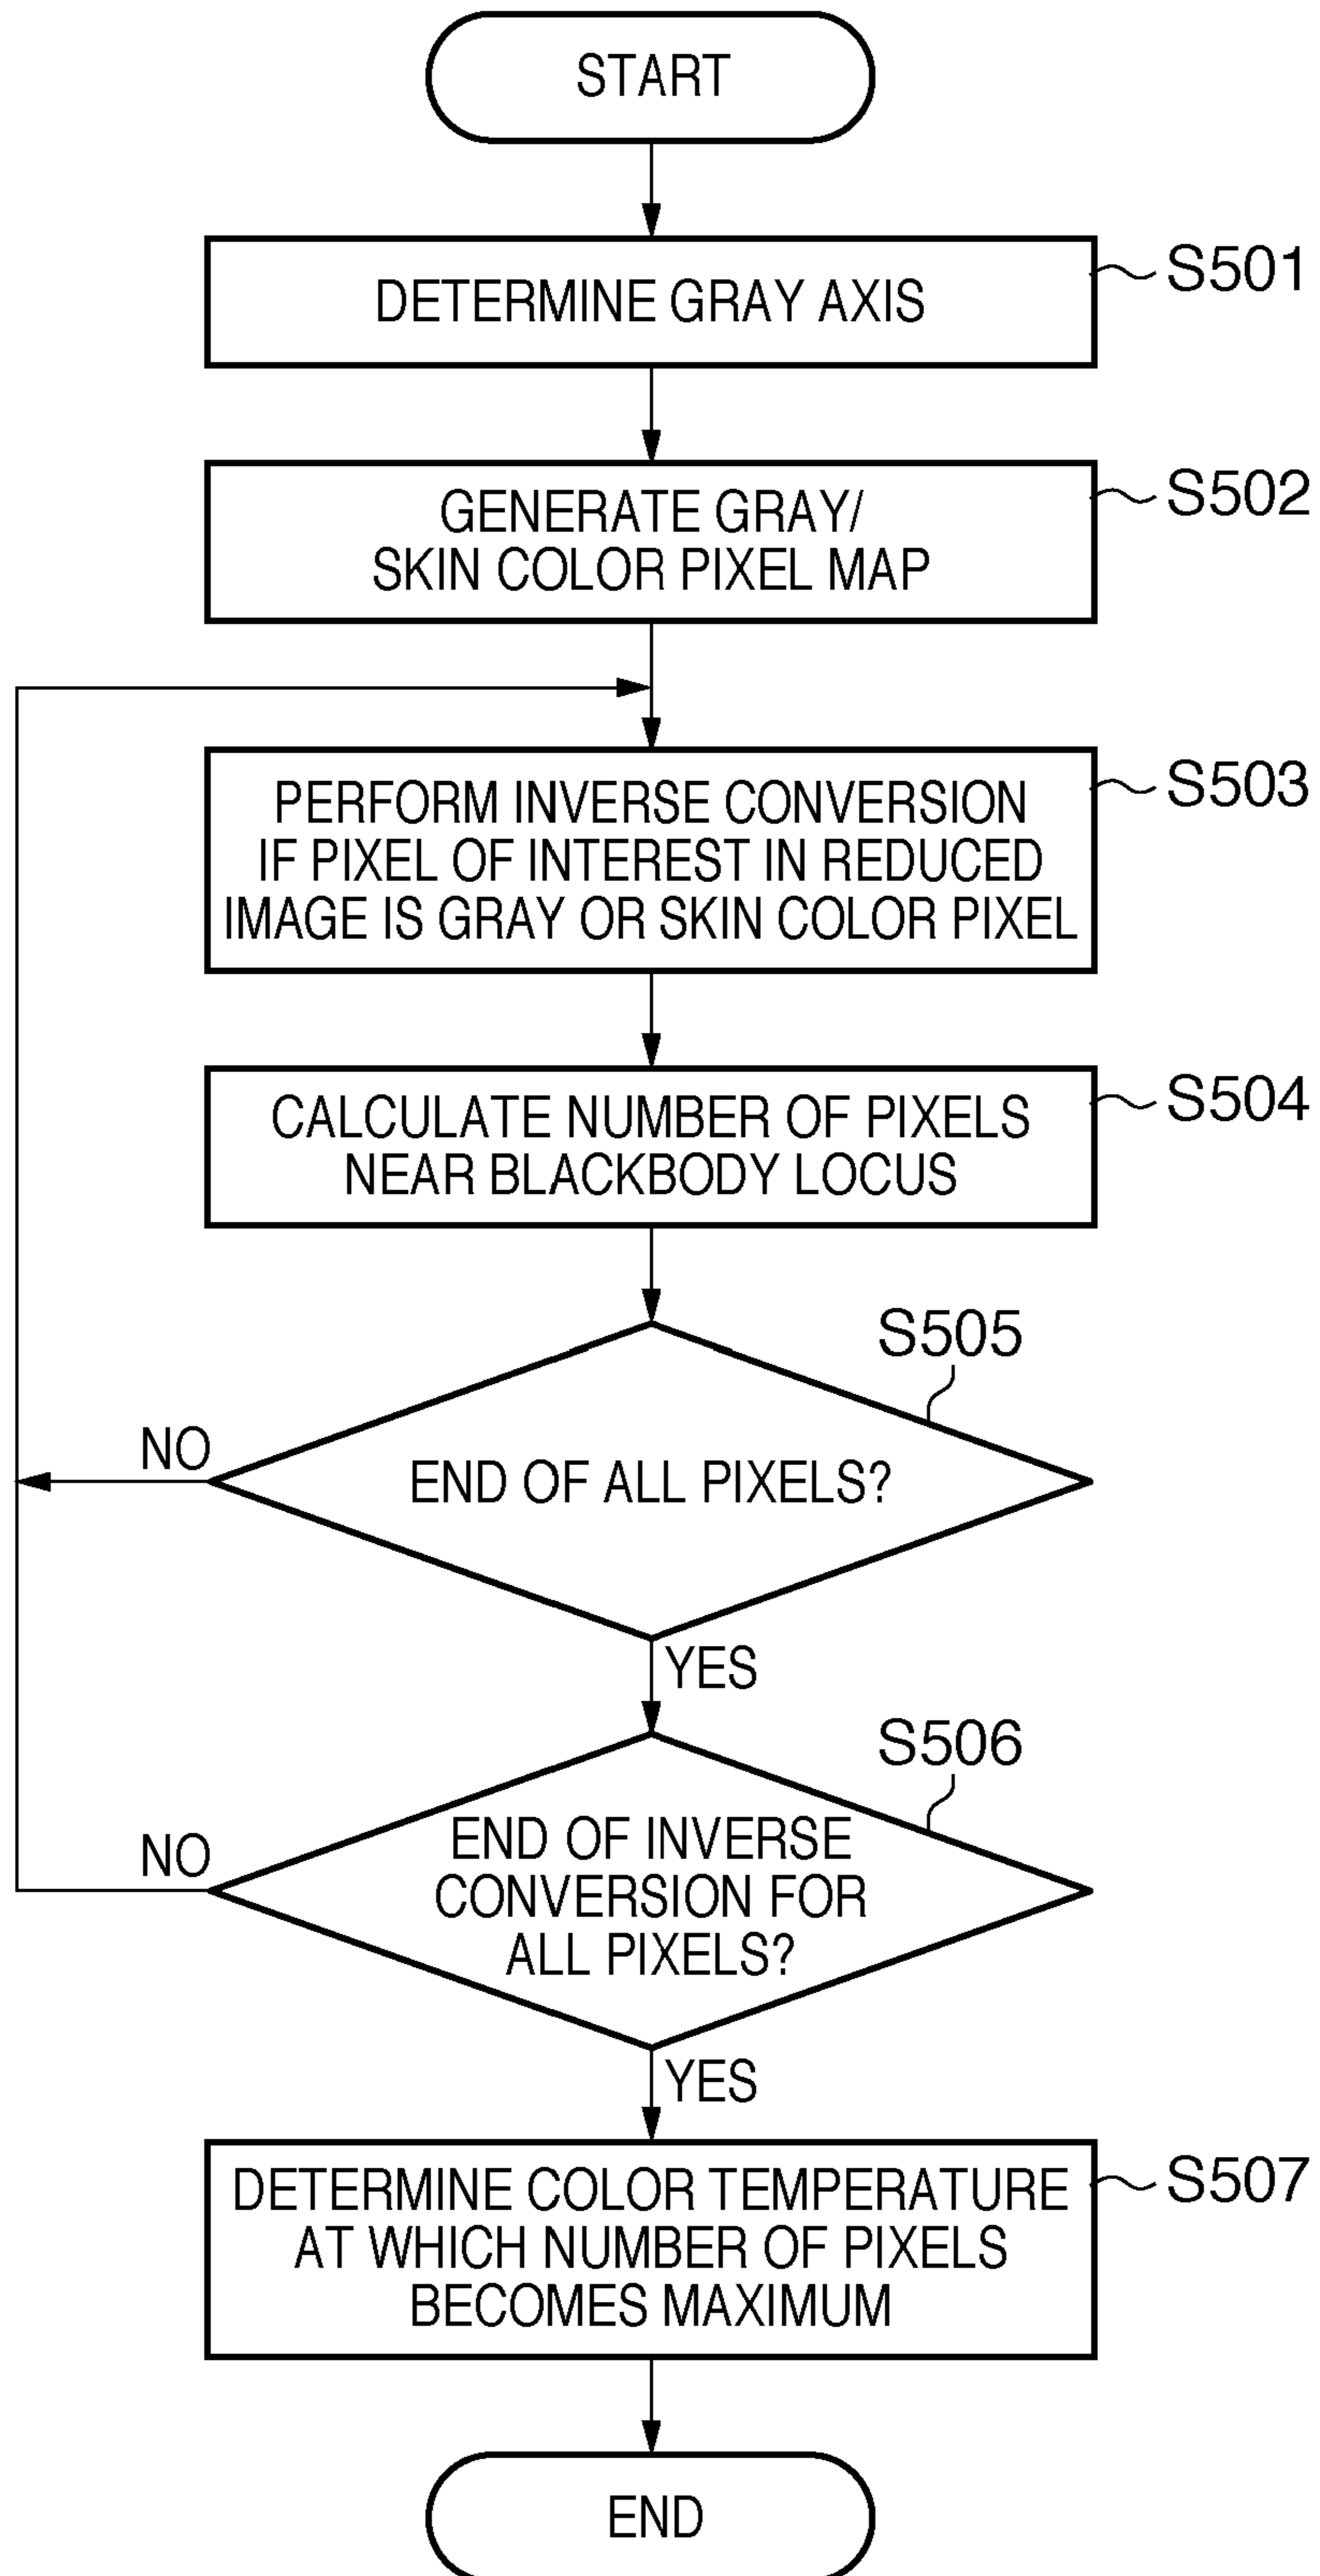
START

DETERMINE GRAY AXIS

S501

GENERATE GRAY/
SKIN COLOR PIXEL MAP

S502

PERFORM INVERSE CONVERSION IF PIXEL OF INTEREST IN REDUCED IMAGE IS GRAY OR SKIN COLOR PIXEL

S503

CALCULATE NUMBER OF PIXELS NEAR BLACKBODY LOCUS

S504

S505

NO

END OF ALL PIXELS?

YES

S506

NO

END OF INVERSE CONVERSION FOR ALL PIXELS?

YES

DETERMINE COLOR TEMPERATURE AT WHICH NUMBER OF PIXELS BECOMES MAXIMUM

S507

END